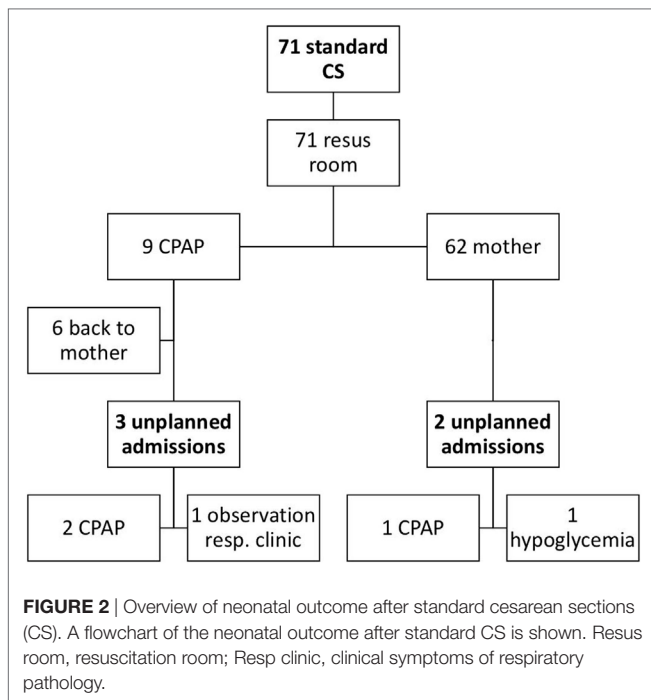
71 standard CS

71 resus room

9 CPAP

62 mother

6 back to mother

3 unplanned admissions

2 unplanned admissions

2 CPAP

1 observation resp. clinic

1 CPAP

1 hypoglycemia

FIGURE 2 | Overview of neonatal outcome after standard cesarean sections (CS). A flowchart of the neonatal outcome after standard CS is shown. Resus room, resuscitation room; Resp clinic, clinical symptoms of respiratory pathology.